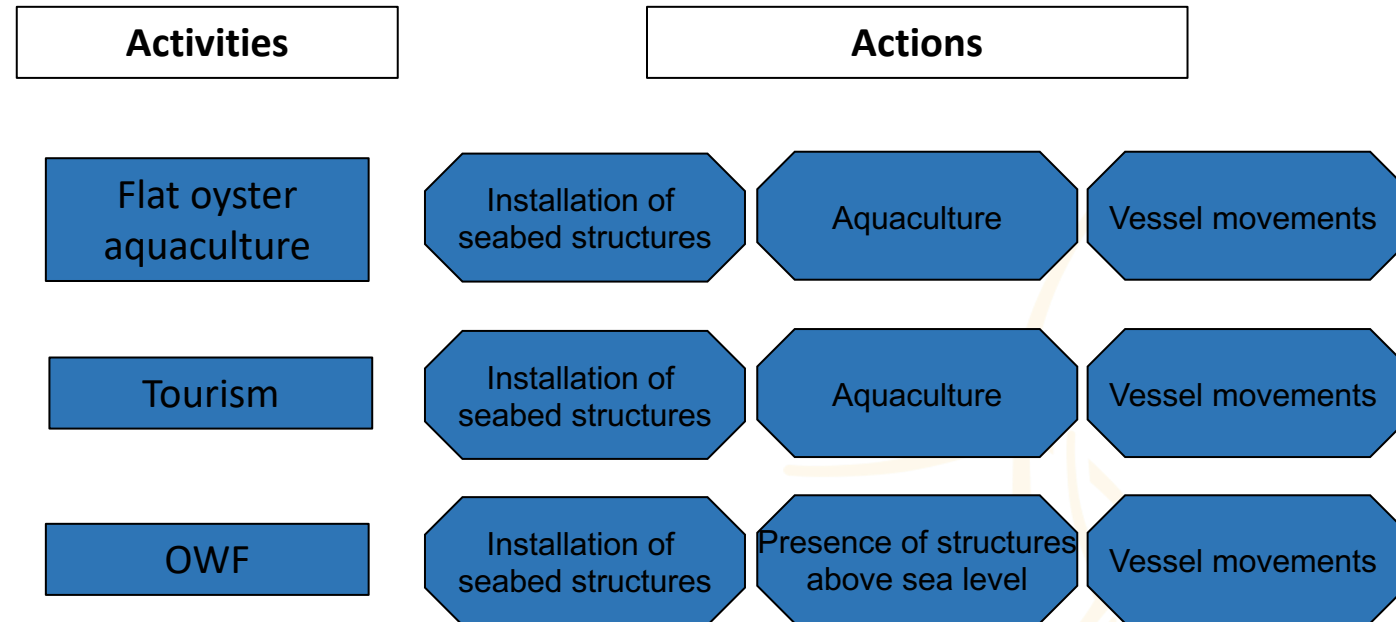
Activities

Actions

Flat oyster aquaculture

Installation of seabed structures

Aquaculture

Vessel movements

Tourism

Installation of seabed structures

Aquaculture

Vessel movements

OWF

Installation of seabed structures

Presence of structures above sea level

Vessel movements